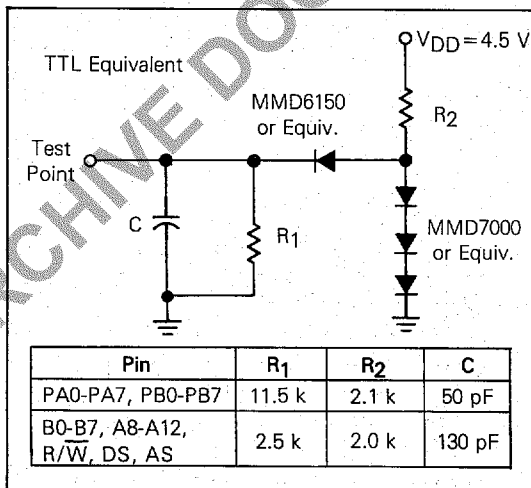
ARCHIVE DO

TTL Equivalent

$V_{DD} = 4.5$ V

MMD6150 or Equiv.

$R_2$

Test Point

C

$R_1$

MMD7000 or Equiv.

| Pin | $R_1$ | $R_2$ | C |
|---|---|---|---|
| PA0-PA7, PB0-PB7 | 11.5 k | 2.1 k | 50 pF |
| B0-B7, A8-A12, $R/\overline{W}$, DS, AS | 2.5 k | 2.0 k | 130 pF |